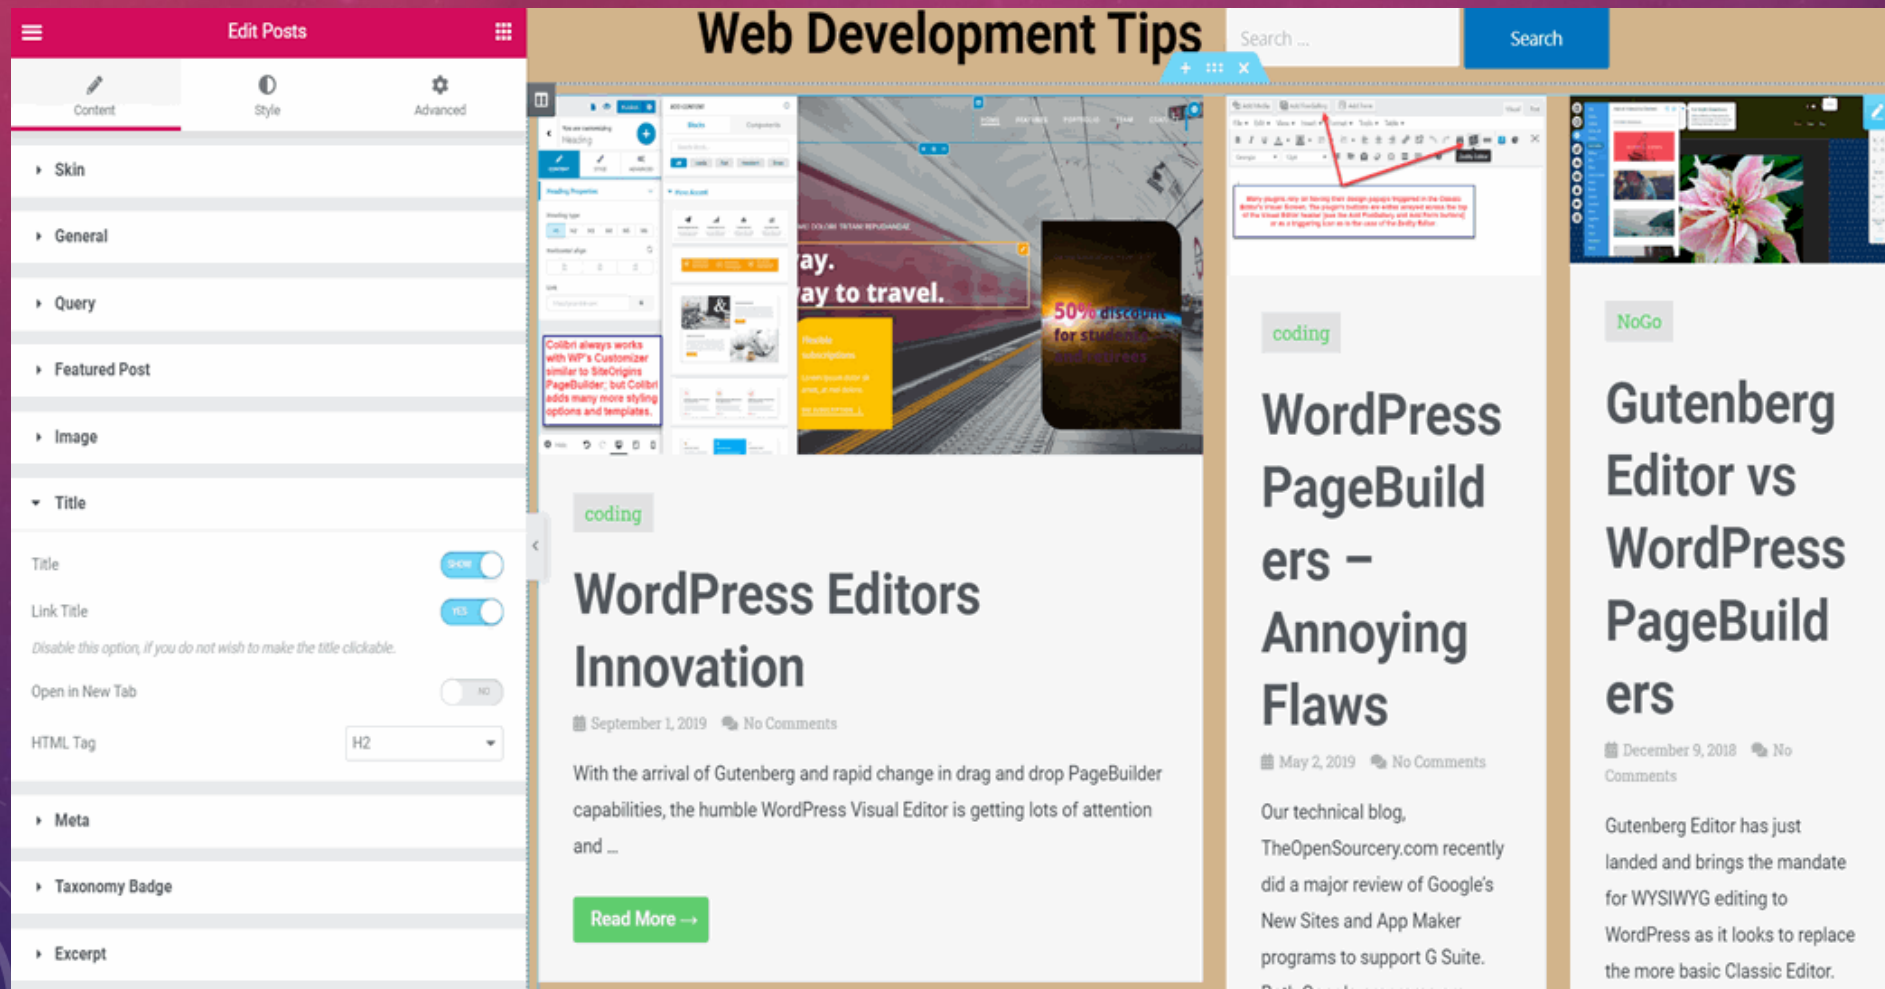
Edit Posts

Content
Style
Advanced

Skin
General
Query
Featured Post
Image
Title

Title SHOW
Link Title YES
Disable this option, if you do not wish to make the title clickable.
Open in New Tab NO
HTML Tag H2

Meta
Taxonomy Badge
Excerpt

Web Development Tips

Search ...
Search

Colibri always works with WP's Customizer similar to SiteOrigins PageBuilder; but Colibri adds many more styling options and templates.

ay.
ay to travel.

50% discount
for stud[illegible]

coding

WordPress Editors Innovation

September 1, 2019 No Comments

With the arrival of Gutenberg and rapid change in drag and drop PageBuilder capabilities, the humble WordPress Visual Editor is getting lots of attention and ...

Read More →

coding

WordPress PageBuilders – Annoying Flaws

May 2, 2019 No Comments

Our technical blog, TheOpenSourcery.com recently did a major review of Google's New Sites and App Maker programs to support G Suite.

NoGo

Gutenberg Editor vs WordPress PageBuilders

December 9, 2018 No Comments

Gutenberg Editor has just landed and brings the mandate for WYSIWYG editing to WordPress as it looks to replace the more basic Classic Editor.